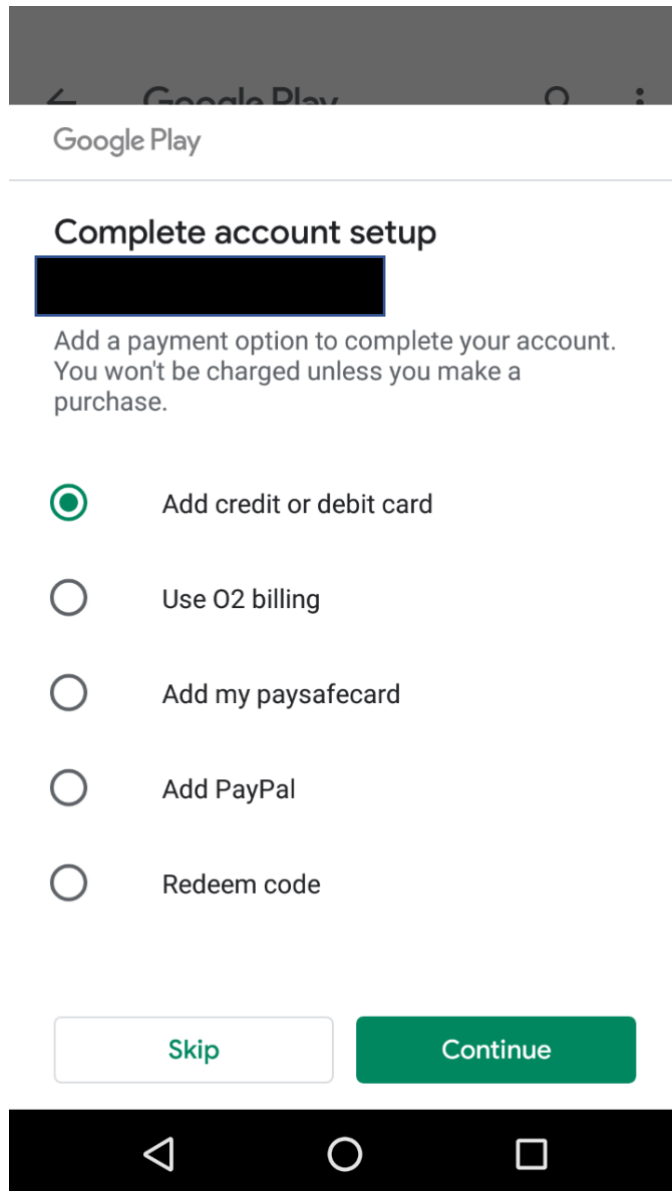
Google Play

Google Play

Complete account setup

Add a payment option to complete your account. You won't be charged unless you make a purchase.

Add credit or debit card

Use O2 billing

Add my paysafecard

Add PayPal

Redeem code

Skip

Continue